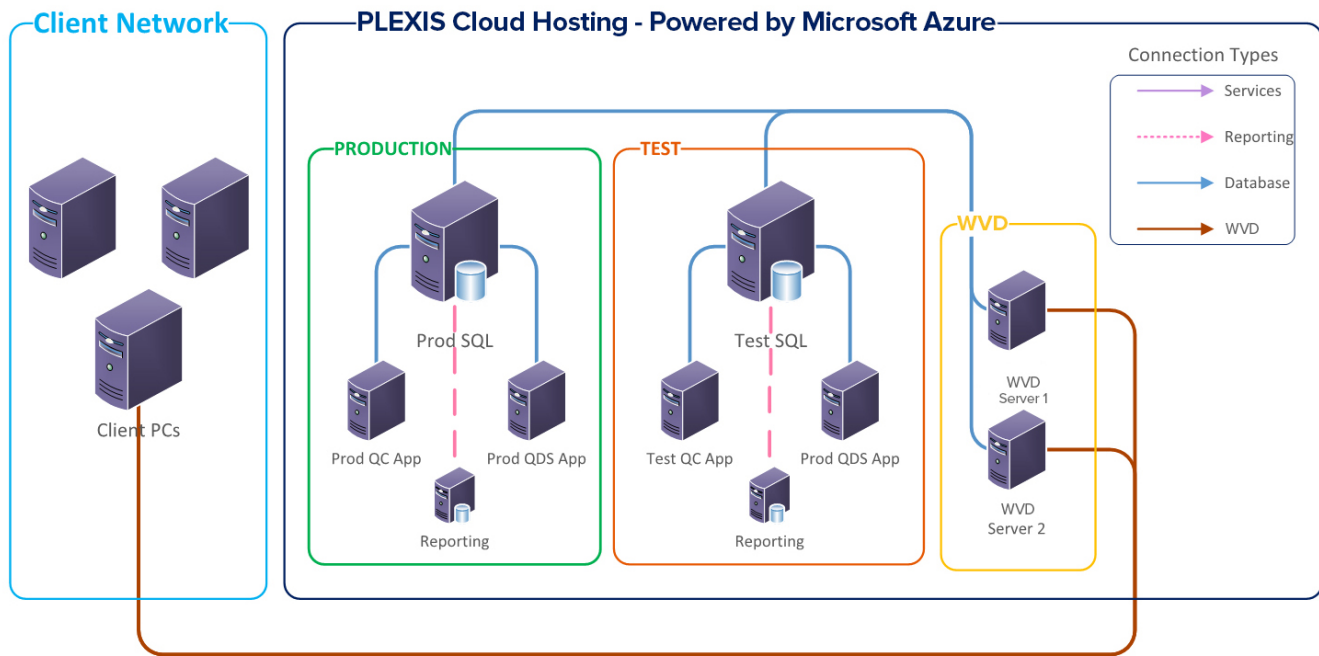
Client Network

Client PCs

PLEXIS Cloud Hosting - Powered by Microsoft Azure

Connection Types

Services

Reporting

Database

WVD

PRODUCTION

Prod SQL

Prod QC App

Prod QDS App

Reporting

TEST

Test SQL

Test QC App

Prod QDS App

Reporting

WVD

WVD Server 1

WVD Server 2